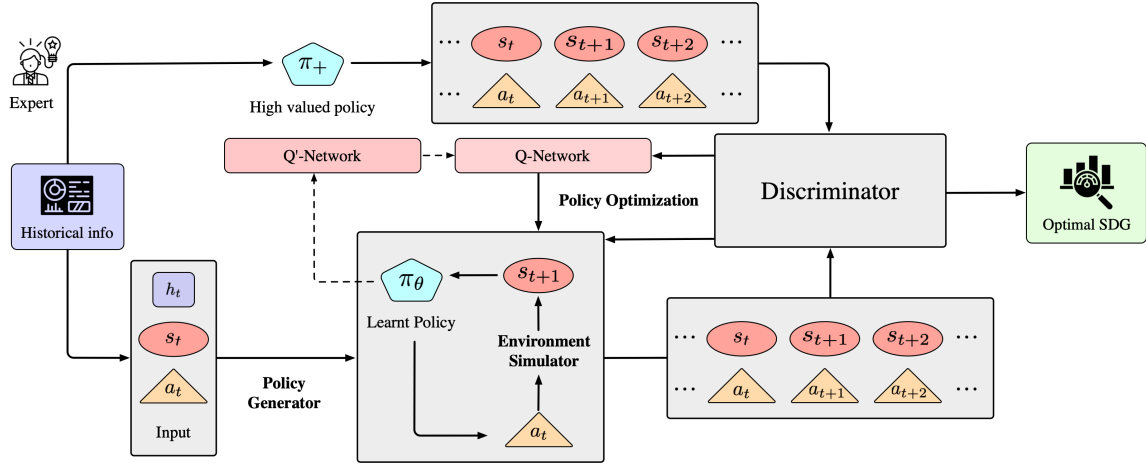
Expert

$\pi_+$

High valued policy

$\cdots$ $s_t$ $s_{t+1}$ $s_{t+2}$ $\cdots$

$\cdots$ $a_t$ $a_{t+1}$ $a_{t+2}$ $\cdots$

Q'-Network

Q-Network

Policy Optimization

Discriminator

Optimal SDG

Historical info

$h_t$

$s_t$

$a_t$

Input

Policy Generator

$\pi_\theta$

Learnt Policy

$s_{t+1}$

Environment Simulator

$a_t$

$\cdots$ $s_t$ $s_{t+1}$ $s_{t+2}$ $\cdots$

$\cdots$ $a_t$ $a_{t+1}$ $a_{t+2}$ $\cdots$